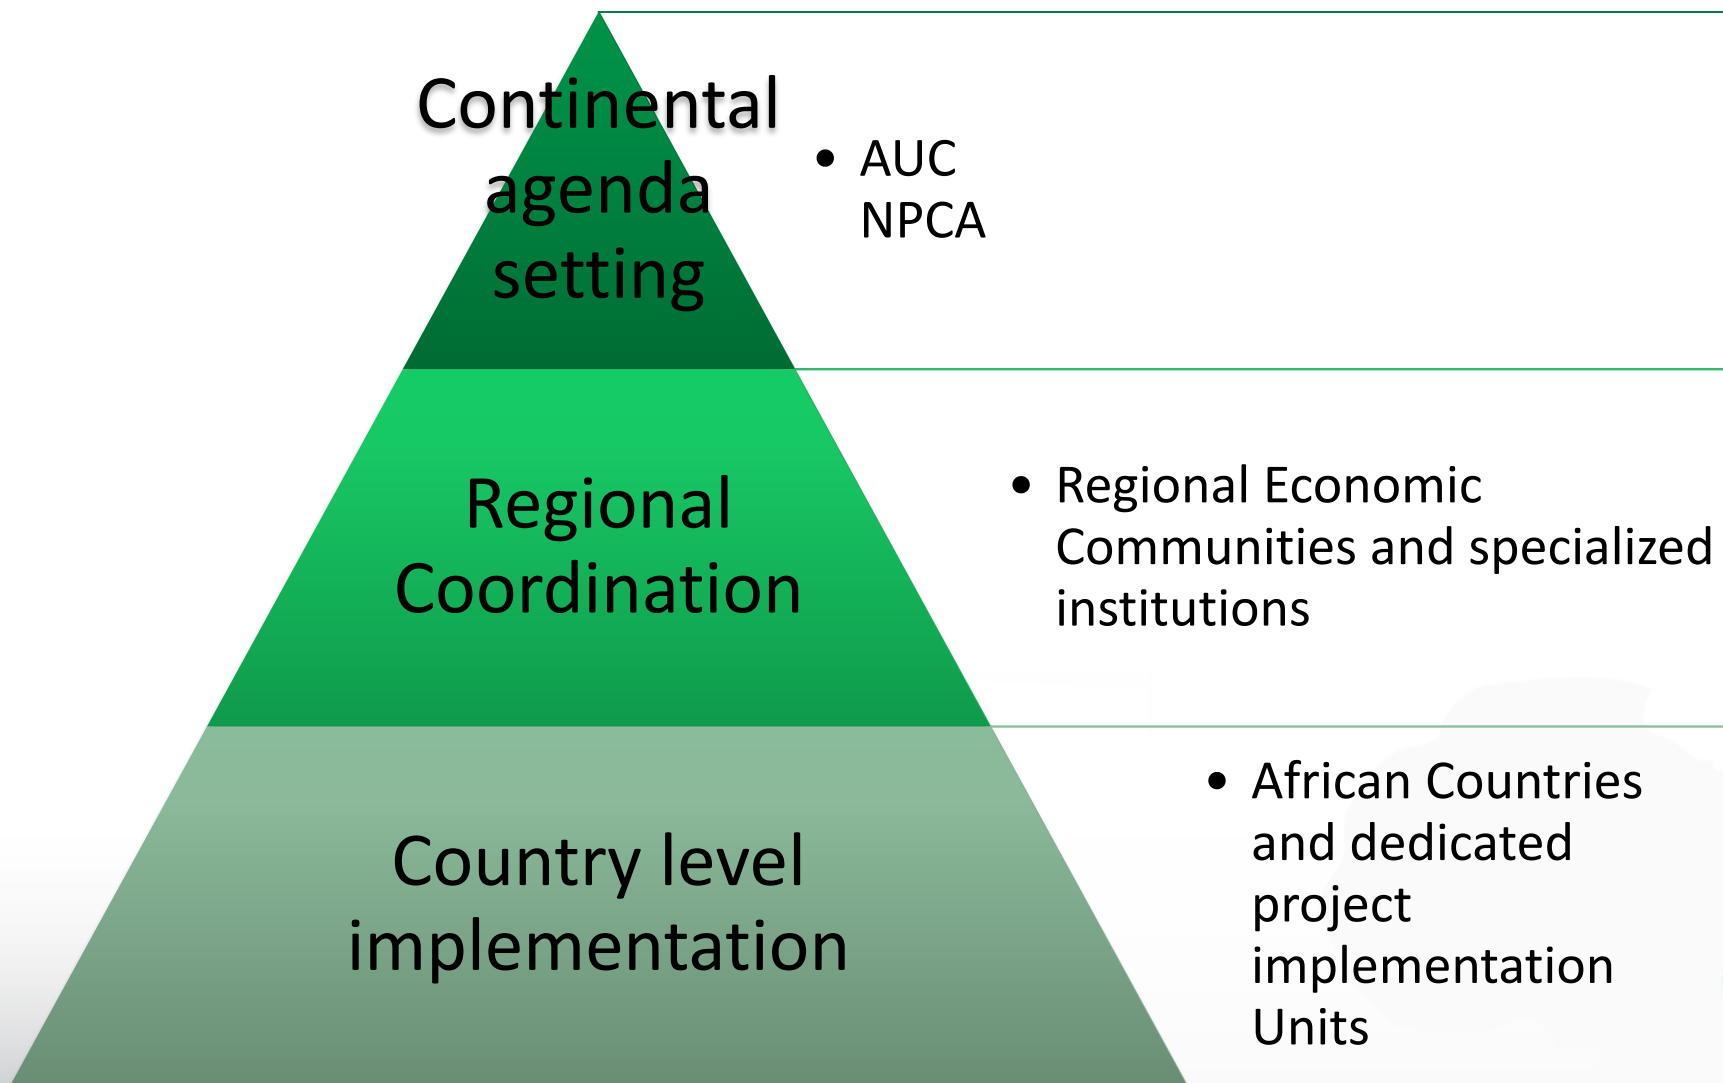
Continental agenda setting

- AUC
NPCA

Regional Coordination

- Regional Economic Communities and specialized institutions

Country level implementation

- African Countries and dedicated project implementation Units